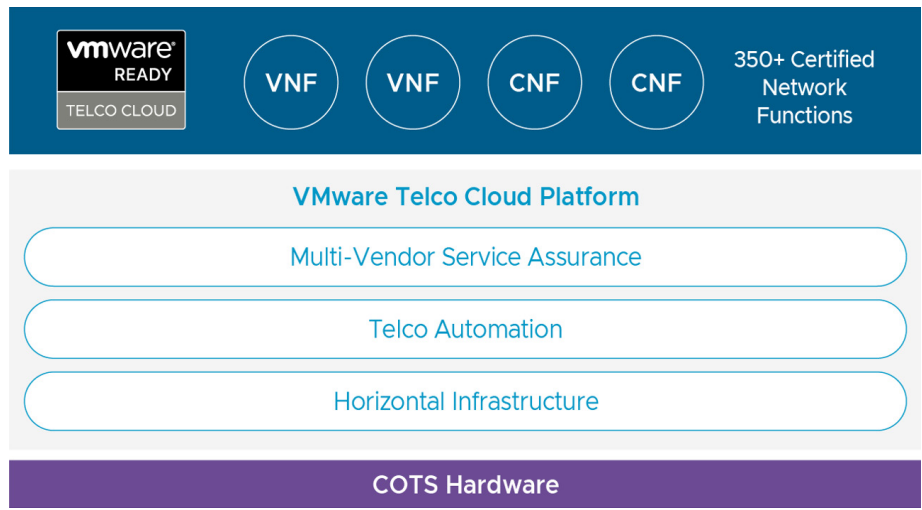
vmware® READY
TELCO CLOUD

VNF

VNF

CNF

CNF

350+ Certified Network Functions

VMware Telco Cloud Platform

Multi-Vendor Service Assurance

Telco Automation

Horizontal Infrastructure

COTS Hardware